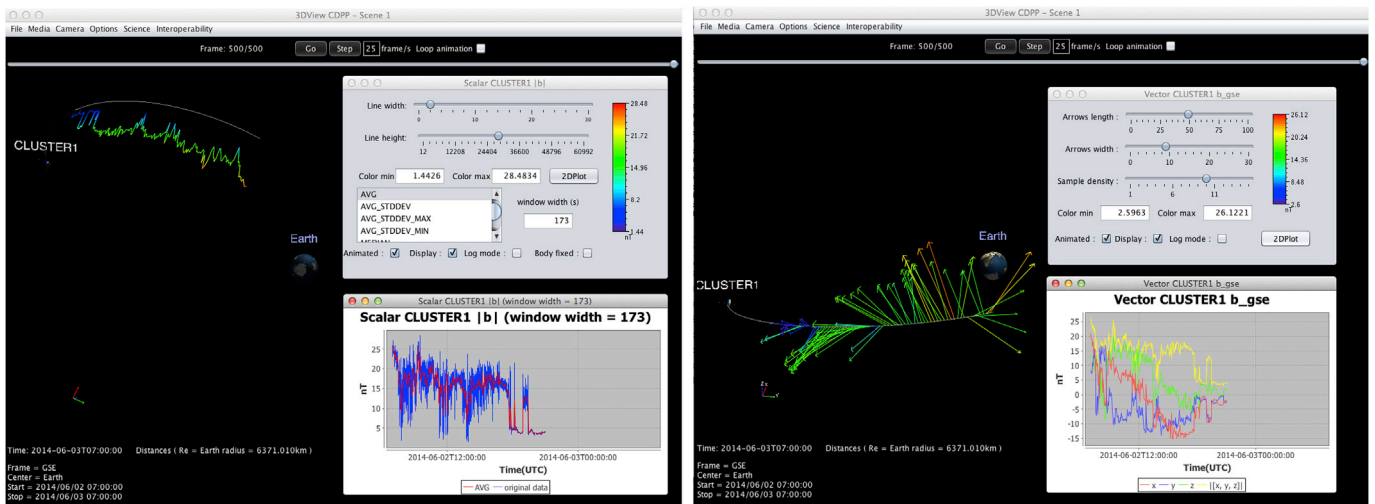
3DView CDPP – Scene 1

File Media Camera Options Science Interoperability

Frame: 500/500 Go Step 25 frame/s Loop animation

CLUSTER1

Earth

Scalar CLUSTER1 |b|

Line width:

0 10 20 30

Line height:

12 12208 24404 36600 48796 60992

Color min 1.4426 Color max 28.4834 2DPlot

AVG
AVG_STDDEV
AVG_STDDEV_MAX
AVG_STDDEV_MIN
MEDIAN

window width (s)

173

28.48
21.72
14.96
8.2
1.44
nT

Animated : Display : Log mode : Body fixed :

Scalar CLUSTER1 |b| (window width = 173)

Scalar CLUSTER1 |b| (window width = 173)

nT

25
20
15
10
5

2014-06-02T12:00:00 2014-06-03T00:00:00

Time(UTC)

AVG original data

Time: 2014-06-03T07:00:00 Distances ( Re = Earth radius = 6371.010km )

Frame = GSE
Center = Earth
Start = 2014/06/02 07:00:00
Stop = 2014/06/03 07:00:00

3DView CDPP – Scene 1

File Media Camera Options Science Interoperability

Frame: 500/500 Go Step 25 frame/s Loop animation

Vector CLUSTER1 b_gse

Arrows length :

0 25 50 75 100

Arrows width :

0 10 20 30

Sample density :

1 6 11

Color min 2.5963 Color max 26.1221

26.12
20.24
14.36
8.48
2.6
nT

Animated : Display : Log mode : 2DPlot

Earth

CLUSTER1

Vector CLUSTER1 b_gse

Vector CLUSTER1 b_gse

nT

25
20
15
10
5
0
-5
-10
-15

2014-06-02T12:00:00 2014-06-03T00:00:00

Time(UTC)

x y z |[x, y, z]|

Time: 2014-06-03T07:00:00 Distances ( Re = Earth radius = 6371.010km )

Frame = GSE
Center = Earth
Start = 2014/06/02 07:00:00
Stop = 2014/06/03 07:00:00